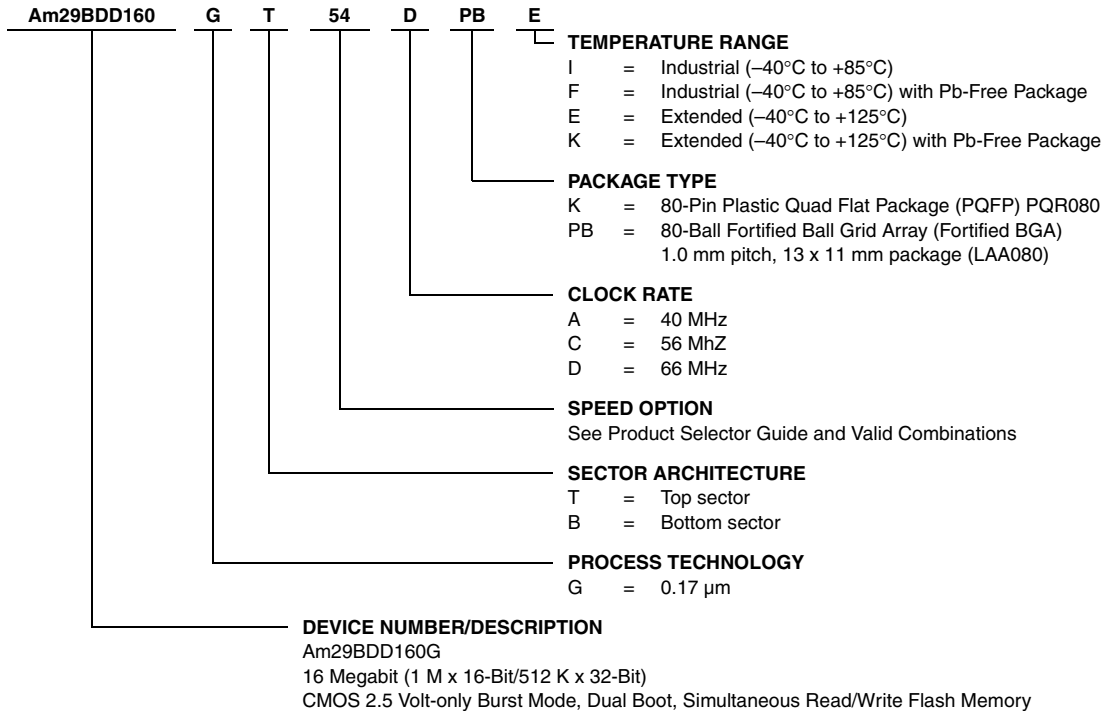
Am29BDD160 G T 54 D PB E

TEMPERATURE RANGE
I = Industrial (–40°C to +85°C)
F = Industrial (–40°C to +85°C) with Pb-Free Package
E = Extended (–40°C to +125°C)
K = Extended (–40°C to +125°C) with Pb-Free Package

PACKAGE TYPE
K = 80-Pin Plastic Quad Flat Package (PQFP) PQR080
PB = 80-Ball Fortified Ball Grid Array (Fortified BGA) 1.0 mm pitch, 13 x 11 mm package (LAA080)

CLOCK RATE
A = 40 MHz
C = 56 MhZ
D = 66 MHz

SPEED OPTION
See Product Selector Guide and Valid Combinations

SECTOR ARCHITECTURE
T = Top sector
B = Bottom sector

PROCESS TECHNOLOGY
G = 0.17 µm

DEVICE NUMBER/DESCRIPTION
Am29BDD160G
16 Megabit (1 M x 16-Bit/512 K x 32-Bit)
CMOS 2.5 Volt-only Burst Mode, Dual Boot, Simultaneous Read/Write Flash Memory